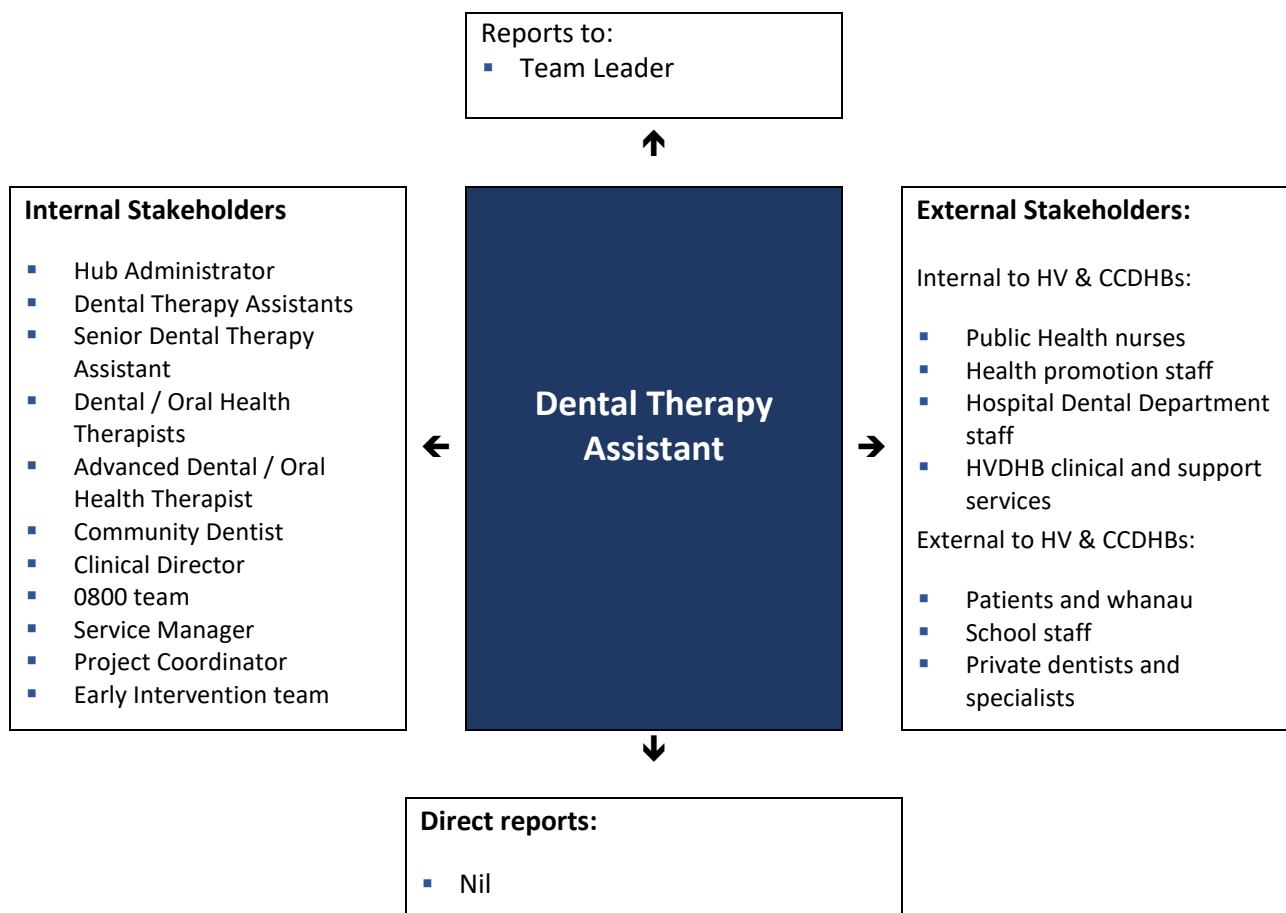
Reports to:
- Team Leader

Internal Stakeholders

- Hub Administrator
- Dental Therapy Assistants
- Senior Dental Therapy Assistant
- Dental / Oral Health Therapists
- Advanced Dental / Oral Health Therapist
- Community Dentist
- Clinical Director
- 0800 team
- Service Manager
- Project Coordinator
- Early Intervention team

Dental Therapy Assistant

External Stakeholders:

Internal to HV & CCDHBs:

- Public Health nurses
- Health promotion staff
- Hospital Dental Department staff
- HVDHB clinical and support services

External to HV & CCDHBs:

- Patients and whanau
- School staff
- Private dentists and specialists

Direct reports:

- Nil